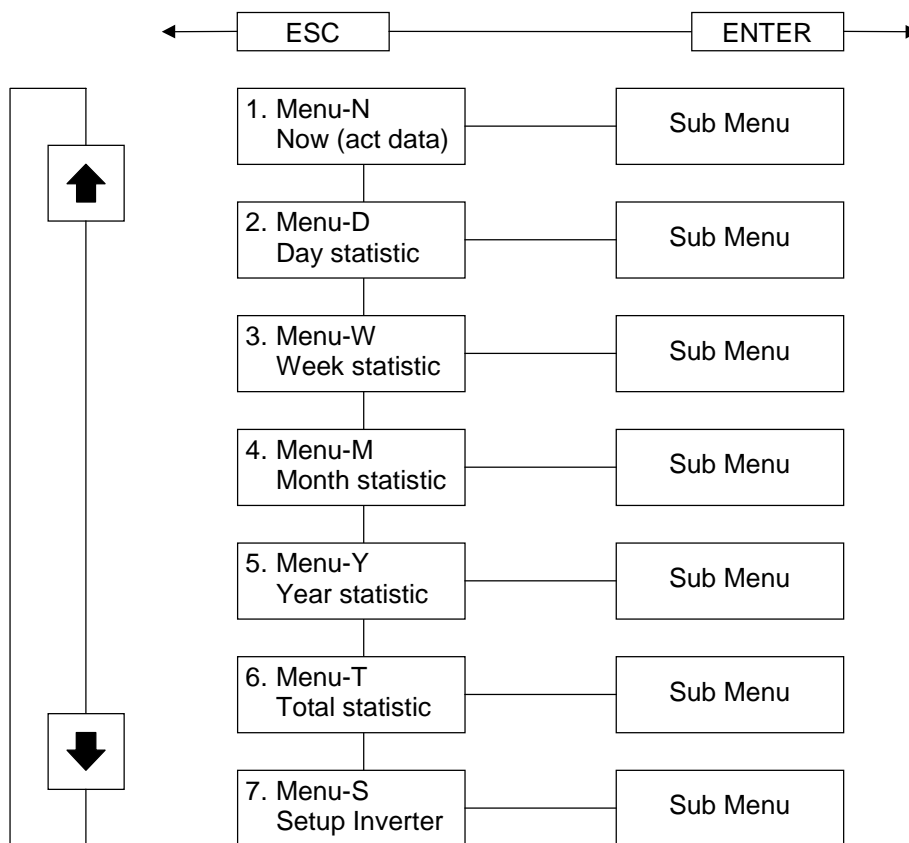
ESC

ENTER

1. Menu-N
Now (act data)

Sub Menu

2. Menu-D
Day statistic

Sub Menu

3. Menu-W
Week statistic

Sub Menu

4. Menu-M
Month statistic

Sub Menu

5. Menu-Y
Year statistic

Sub Menu

6. Menu-T
Total statistic

Sub Menu

7. Menu-S
Setup Inverter

Sub Menu